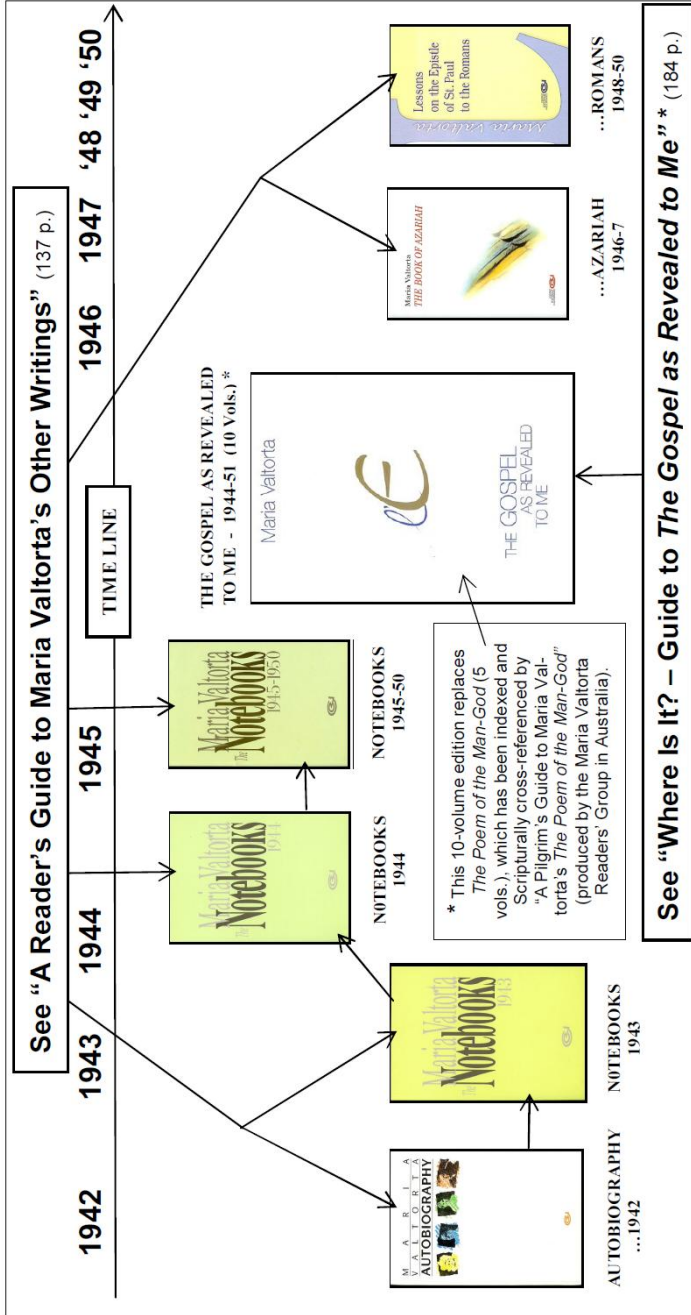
See "A Reader's Guide to Maria Valtorta's Other Writings" (137 p.)

1942 1943 1944 1945 1946 1947 '48 '49 '50

TIME LINE

MARIA VALTORTA AUTOBIOGRAPHY

AUTOBIOGRAPHY ...1942

Maria Valtorta The Notebooks 1943

N0TEBOOKS 1943

Maria Valtorta The Notebooks 1944

N0TEBOOKS 1944

Maria Valtorta The Notebooks 1945-1950

NOTEBOOKS 1945-50

THE GOSPEL AS REVEALED TO ME - 1944-51 (10 Vols.) *

Maria Valtorta THE GOSPEL AS REVEALED TO ME

* This 10-volume edition replaces *The Poem of the Man-God* (5 vols.), which has been indexed and Scripturally cross-referenced by "A Pilgrim's Guide to Maria Valtorta's *The Poem of the Man-God*" (produced by the Maria Valtorta Readers' Group in Australia).

Maria Valtorta THE BOOK OF AZARIAH

...AZARIAH 1946-7

Lessons on the Epistle of St. Paul to the Romans Maria Valtorta

...ROMANS 1948-50

See "Where Is It? – Guide to *The Gospel as Revealed to Me*" * (184 p.)